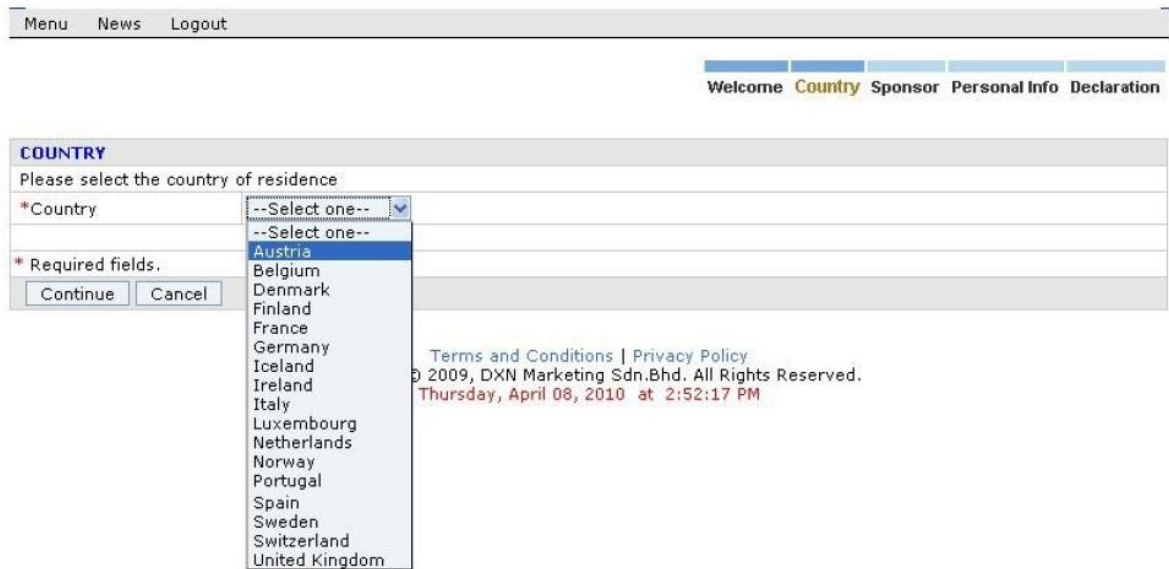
Menu News Logout

Welcome Country Sponsor Personal Info Declaration

COUNTRY
Please select the country of residence
*Country --Select one--
--Select one--
Austria
Belgium
Denmark
Finland
France
Germany
Iceland
Ireland
Italy
Luxembourg
Netherlands
Norway
Portugal
Spain
Sweden
Switzerland
United Kingdom

* Required fields.
Continue Cancel

Terms and Conditions | Privacy Policy
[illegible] 2009, DXN Marketing Sdn.Bhd. All Rights Reserved.
Thursday, April 08, 2010 at 2:52:17 PM